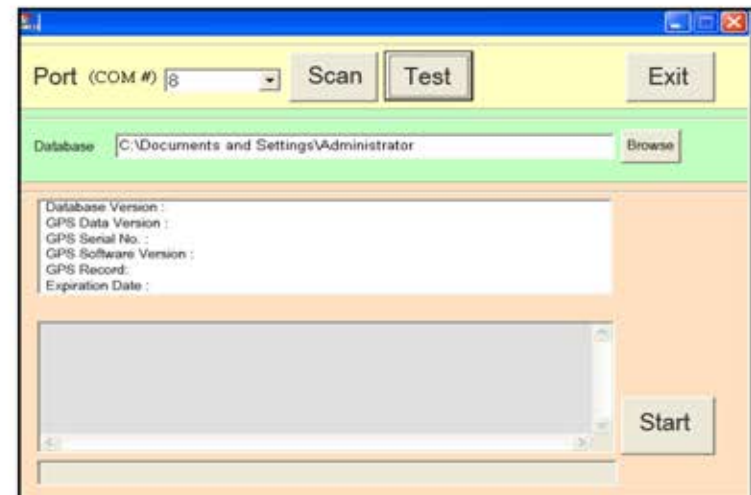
Port (COM #) 8 Scan Test Exit

Database C:\Documents and Settings\Administrator Browse

Database Version :
GPS Data Version :
GPS Serial No. :
GPS Software Version :
GPS Record:
Expiration Date :

Start